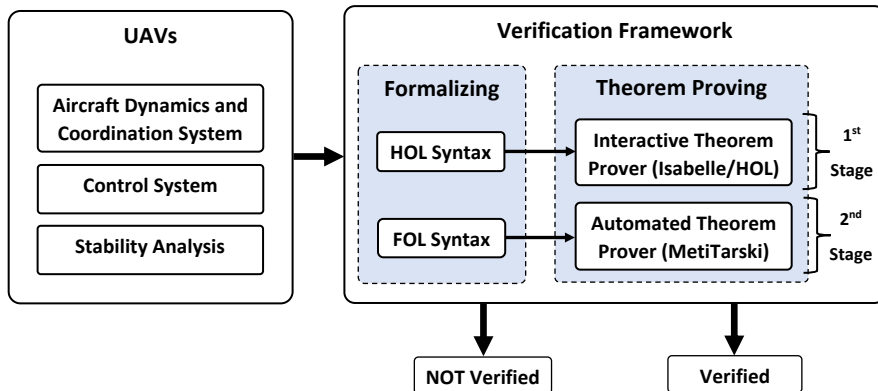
UAVs

Aircraft Dynamics and Coordination System

Control System

Stability Analysis

Verification Framework

Formalizing

HOL Syntax

FOL Syntax

Theorem Proving

Interactive Theorem Prover (Isabelle/HOL)

Automated Theorem Prover (MetiTarski)

1$^{st}$ Stage

2$^{nd}$ Stage

NOT Verified

Verified